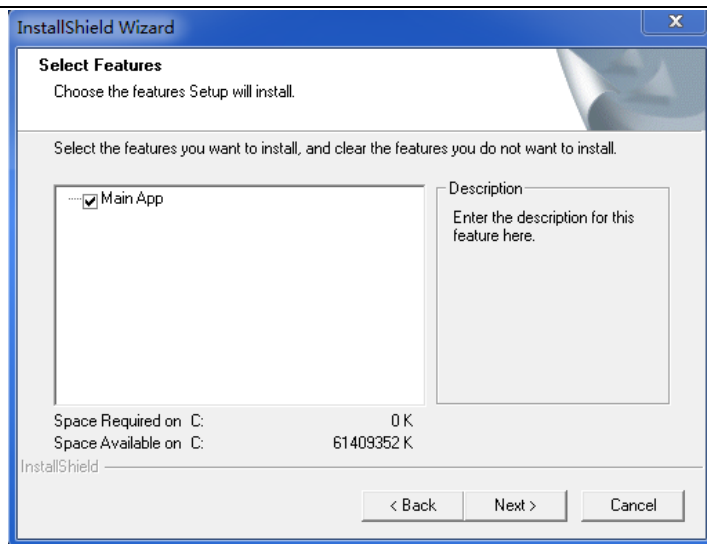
InstallShield Wizard

Select Features

Choose the features Setup will install.

Select the features you want to install, and clear the features you do not want to install.

Main App

Description

Enter the description for this feature here.

Space Required on C: 0 K

Space Available on C: 61409352 K

InstallShield

< Back

Next >

Cancel